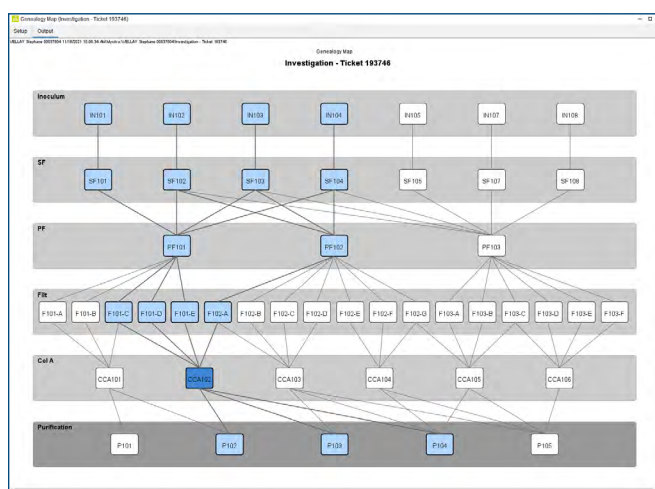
Genealogy Map (Investigation - Ticket 193746)

Setup Output

VELLAY Stephane 00037004 11/16/2021 10:06:34 AM/dyobro/VELLAY Stephane 00037004/Investigation - Ticket 193746

Genealogy Map

Investigation - Ticket 193746

Inoculum

IN101 IN102 IN103 IN104 IN105 IN107 IN108

SF

SF101 SF102 SF103 SF104 SF105 SF107 SF108

PF

PF101 PF102 PF103

Filt

F101-A F101-B F101-C F101-D F101-E F102-A F102-B F102-C F102-D F102-E F102-F F102-G F103-A F103-B F103-C F103-D F103-E F103-F

Col A

CCA101 CCA102 CCA103 CCA104 CCA105 CCA106

Purification

P101 P102 P103 P104 P105